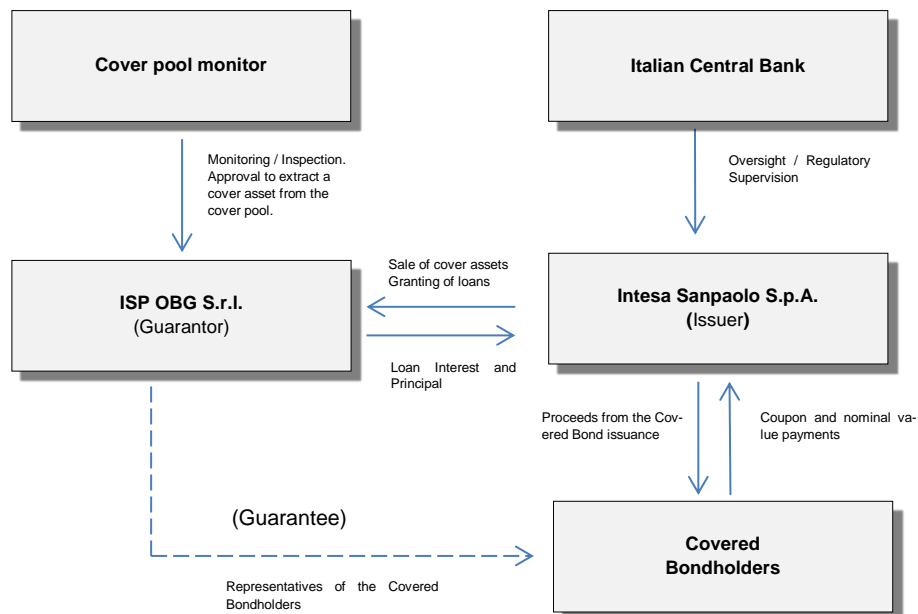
Cover pool monitor

Italian Central Bank

Monitoring / Inspection. Approval to extract a cover asset from the cover pool.

Oversight / Regulatory Supervision

Sale of cover assets Granting of loans

ISP OBG S.r.l. (Guarantor)

Intesa Sanpaolo S.p.A. (Issuer)

Loan Interest and Principal

Proceeds from the Covered Bond issuance

Coupon and nominal value payments

(Guarantee)

Covered Bondholders

Representatives of the Covered Bondholders